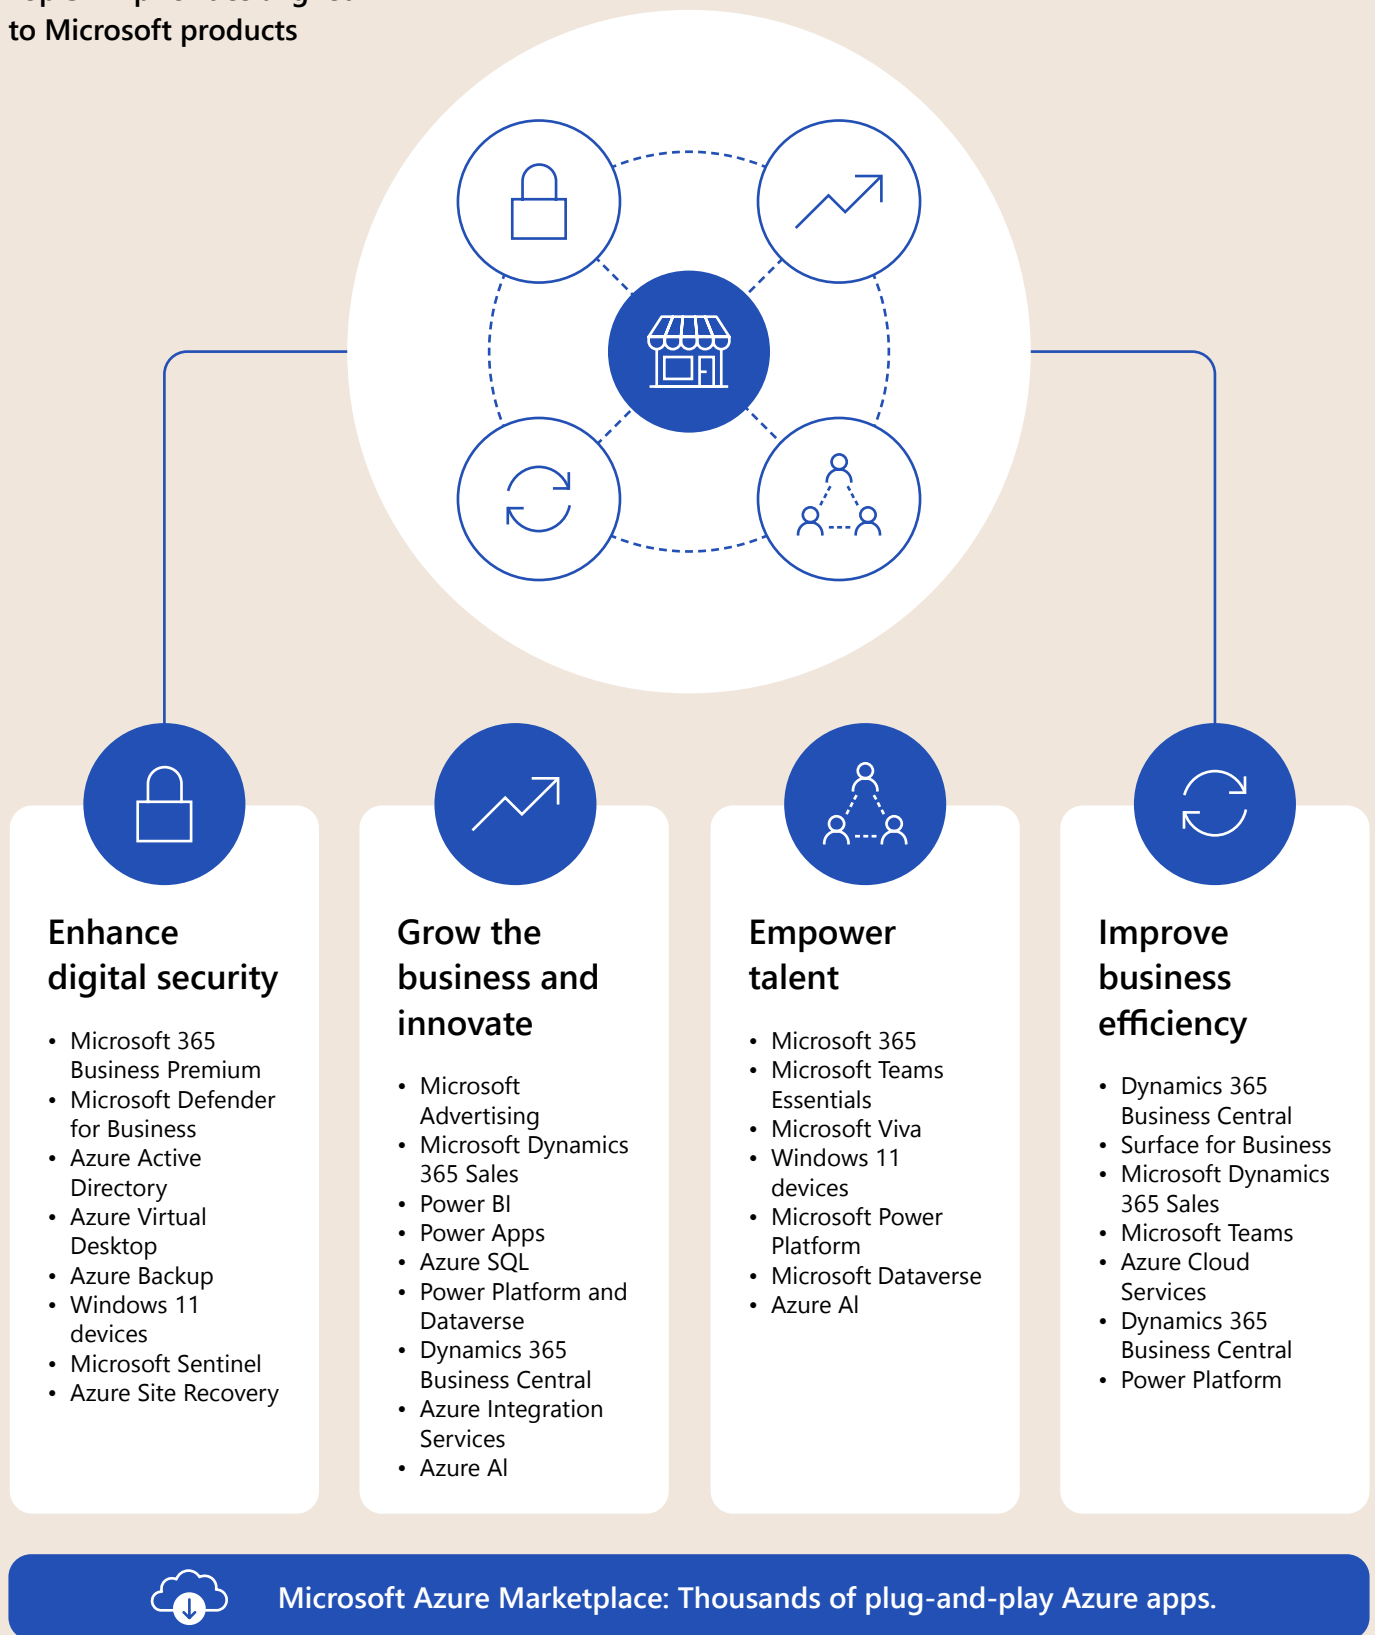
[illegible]
to Microsoft products

Enhance digital security

- Microsoft 365 Business Premium
- Microsoft Defender for Business
- Azure Active Directory
- Azure Virtual Desktop
- Azure Backup
- Windows 11 devices
- Microsoft Sentinel
- Azure Site Recovery

Grow the business and innovate

- Microsoft Advertising
- Microsoft Dynamics 365 Sales
- Power BI
- Power Apps
- Azure SQL
- Power Platform and Dataverse
- Dynamics 365 Business Central
- Azure Integration Services
- Azure AI

Empower talent

- Microsoft 365
- Microsoft Teams Essentials
- Microsoft Viva
- Windows 11 devices
- Microsoft Power Platform
- Microsoft Dataverse
- Azure AI

Improve business efficiency

- Dynamics 365 Business Central
- Surface for Business
- Microsoft Dynamics 365 Sales
- Microsoft Teams
- Azure Cloud Services
- Dynamics 365 Business Central
- Power Platform

Microsoft Azure Marketplace: Thousands of plug-and-play Azure apps.